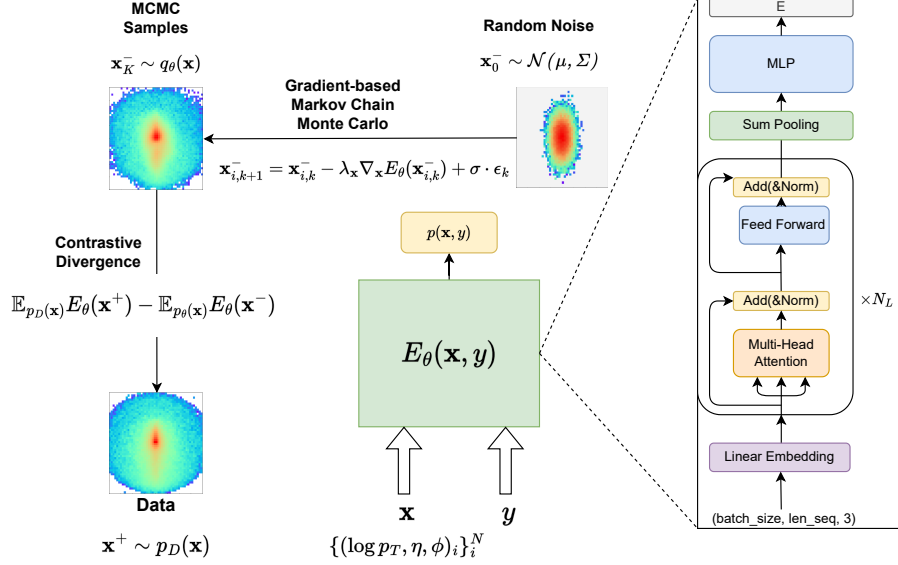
MCMC Samples

$\mathbf{x}_K^- \sim q_\theta(\mathbf{x})$

Random Noise

$\mathbf{x}_0^- \sim \mathcal{N}(\mu, \Sigma)$

Gradient-based Markov Chain Monte Carlo

$\mathbf{x}_{i,k+1}^- = \mathbf{x}_{i,k}^- - \lambda_\mathbf{x} \nabla_\mathbf{x} E_\theta(\mathbf{x}_{i,k}^-) + \sigma \cdot \epsilon_k$

Contrastive Divergence

$\mathbb{E}_{p_D(\mathbf{x})} E_\theta(\mathbf{x}^+) - \mathbb{E}_{p_\theta(\mathbf{x})} E_\theta(\mathbf{x}^-)$

Data

$\mathbf{x}^+ \sim p_D(\mathbf{x})$

$p(\mathbf{x}, y)$

$E_\theta(\mathbf{x}, y)$

$\mathbf{x}$ $y$

$\{(\log p_T, \eta, \phi)_i\}_i^N$

E

MLP

Sum Pooling

Add(&Norm)

Feed Forward

Add(&Norm)

Multi-Head Attention

$\times N_L$

Linear Embedding

(batch_size, len_seq, 3)